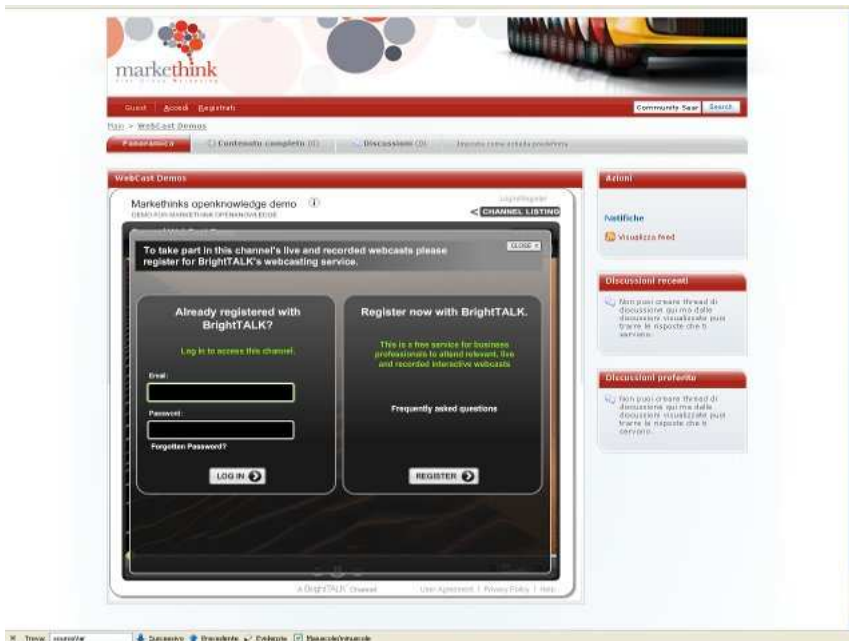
markethink

Guest | Accedi | Registrati

Community Sear | Search

Main > WebCast Demos

Panoramica | Contenuto completo (0) | Discussioni (0) | Imposta come pagina predefinita

WebCast Demos

Markethinks openknowledge demo

DEMO FOR MARKETHINK OPENKNOWLEDGE

Login/Register

CHANNEL LISTING

To take part in this channel's live and recorded webcasts please register for BrightTALK's webcasting service.

CLOSE x

Already registered with BrightTALK?

Log in to access this channel.

Email:

Password:

Forgotten Password?

LOG IN

Register now with BrightTALK.

This is a free service for business professionals to attend relevant, live and recorded interactive webcasts

Frequently asked questions

REGISTER

A BrightTALK Channel | User Agreement | Privacy Policy | Help

Azioni

Notifiche

Visualizza feed

Discussioni recenti

Non puoi creare thread di discussione qui ma dalle discussioni visualizzate puoi trarre le risposte che ti servono.

Discussioni preferite

Non puoi creare thread di discussione qui ma dalle discussioni visualizzate puoi trarre le risposte che ti servono.

Trova: | Successivo | Precedente | Evidenzia | Maiuscole/minuscole